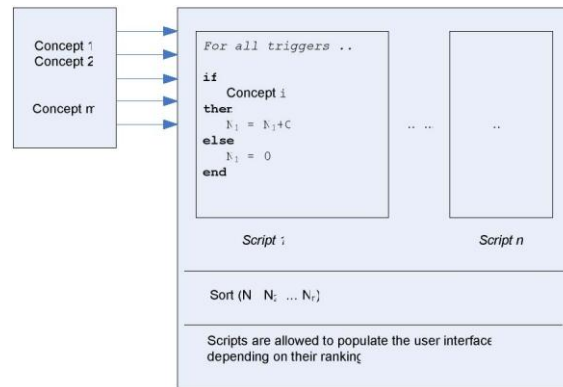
Concept 1
Concept 2

Concept m

For all triggers ..

if
Concept i
then
$N_1 = N_1+C$
else
$N_1 = 0$
end

.. ..

..

Script 1

Script n

Sort (N $N_2$ ... $N_n$)

Scripts are allowed to populate the user interface depending on their ranking